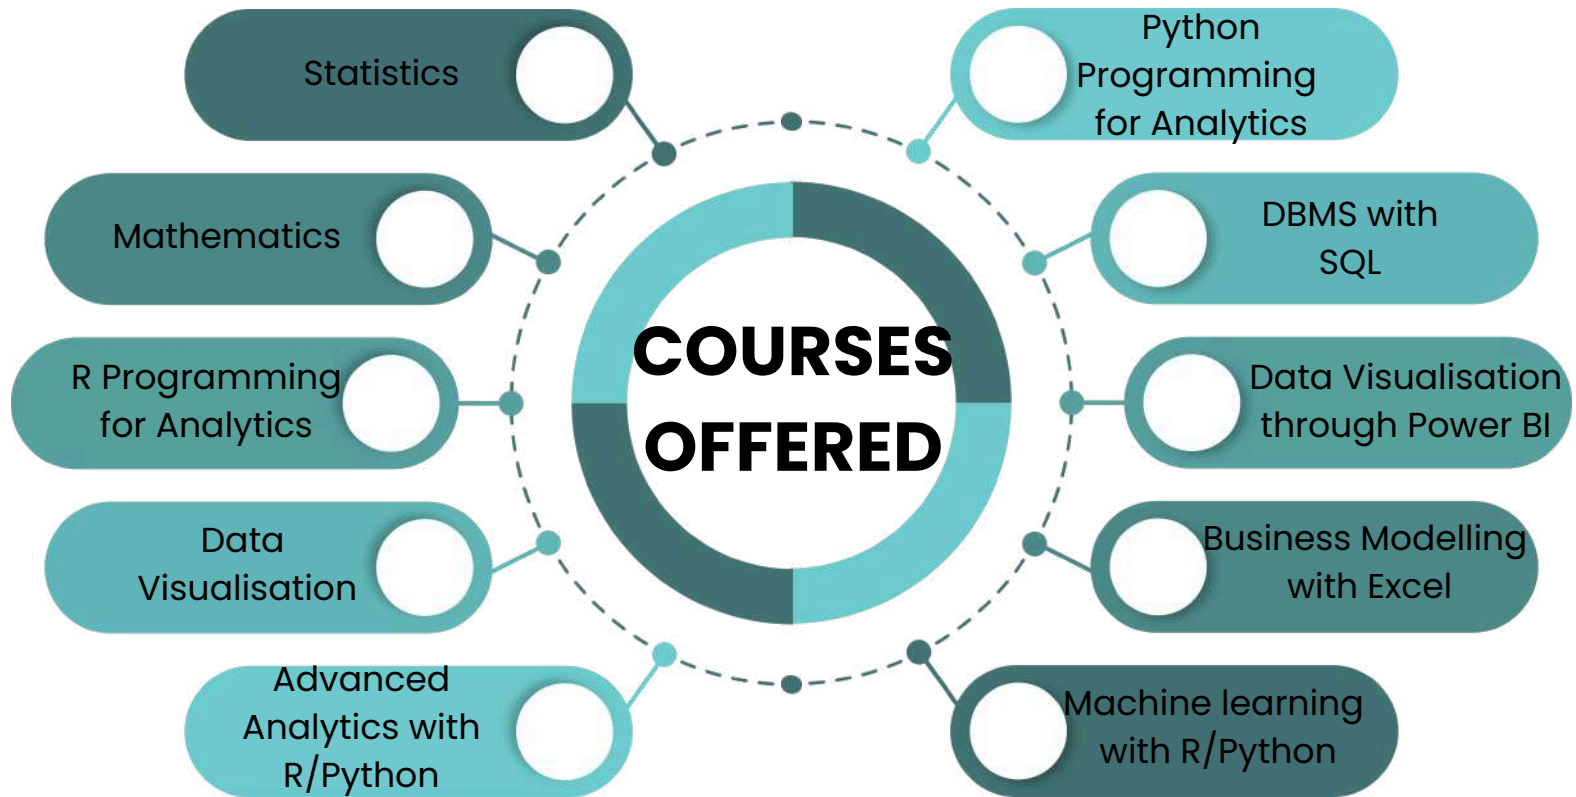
COURSES OFFERED

Statistics

Mathematics

R Programming for Analytics

Data Visualisation

Advanced Analytics with R/Python

Python Programming for Analytics

DBMS with SQL

Data Visualisation through Power BI

Business Modelling with Excel

Machine learning with R/Python